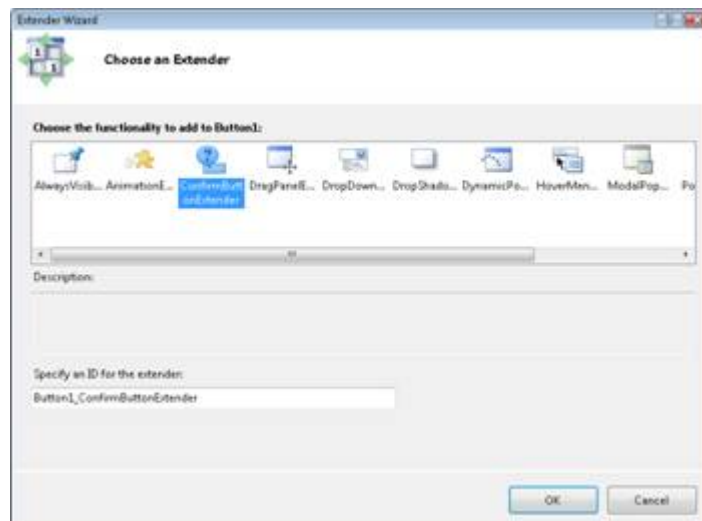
Extender Wizard

Choose an Extender

Choose the functionality to add to Button1:

AlwaysVisib... AnimationE... ConfirmButtonExtender DragPanelE... DropDown... DropShado... DynamicPo... HoverMen... ModalPop... Po

Description:

Specify an ID for the extender:

Button1_ConfirmButtonExtender

OK Cancel